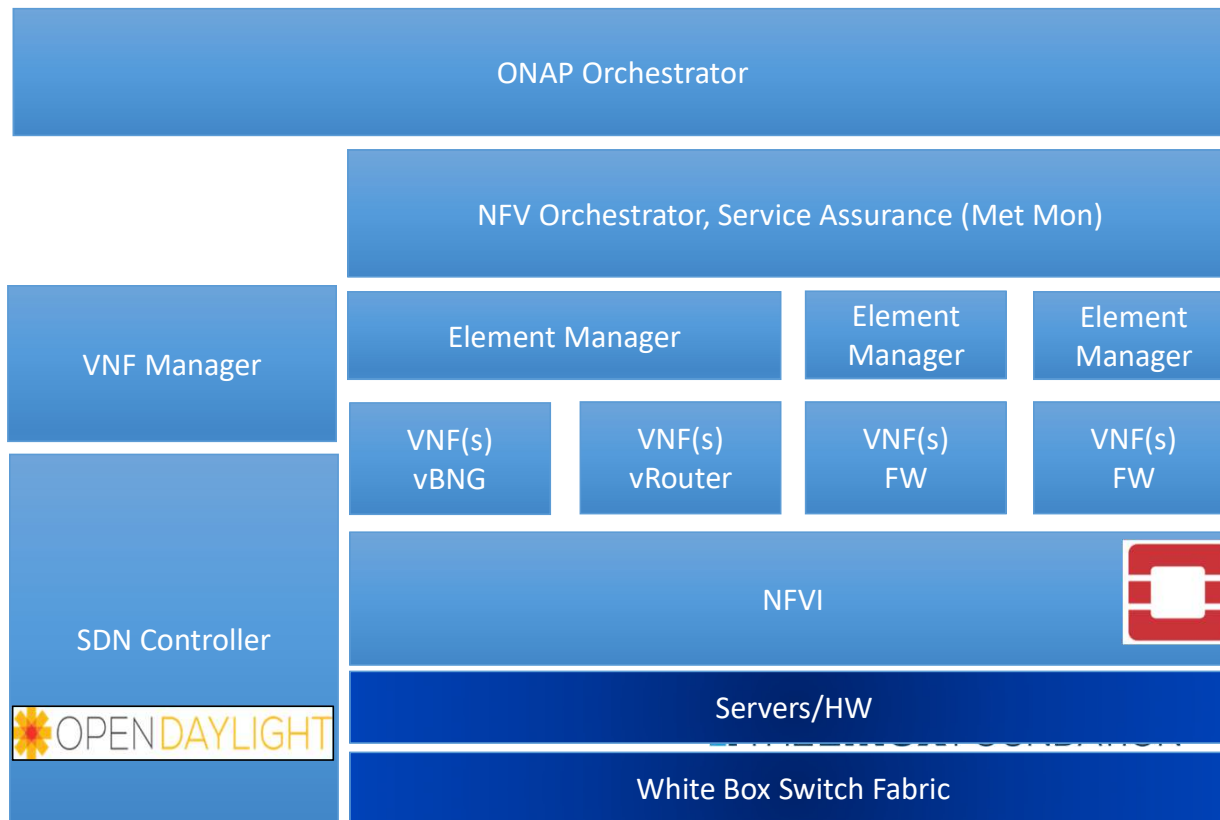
ONAP Orchestrator

NFV Orchestrator, Service Assurance (Met Mon)

VNF Manager

Element Manager

Element Manager

Element Manager

VNF(s) vBNG

VNF(s) vRouter

VNF(s) FW

VNF(s) FW

SDN Controller

NFVI

OPENDAYLIGHT

Servers/HW

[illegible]

White Box Switch Fabric